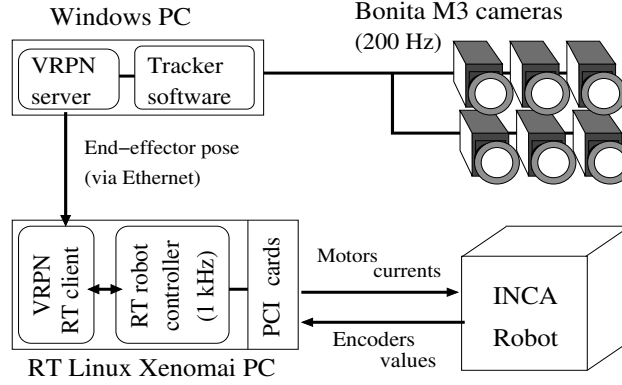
Windows PC

VRPN server

Tracker software

Bonita M3 cameras (200 Hz)

End−effector pose (via Ethernet)

VRPN RT client

RT robot controller (1 kHz)

PCI cards

Motors currents

Encoders values

INCA Robot

RT Linux Xenomai PC